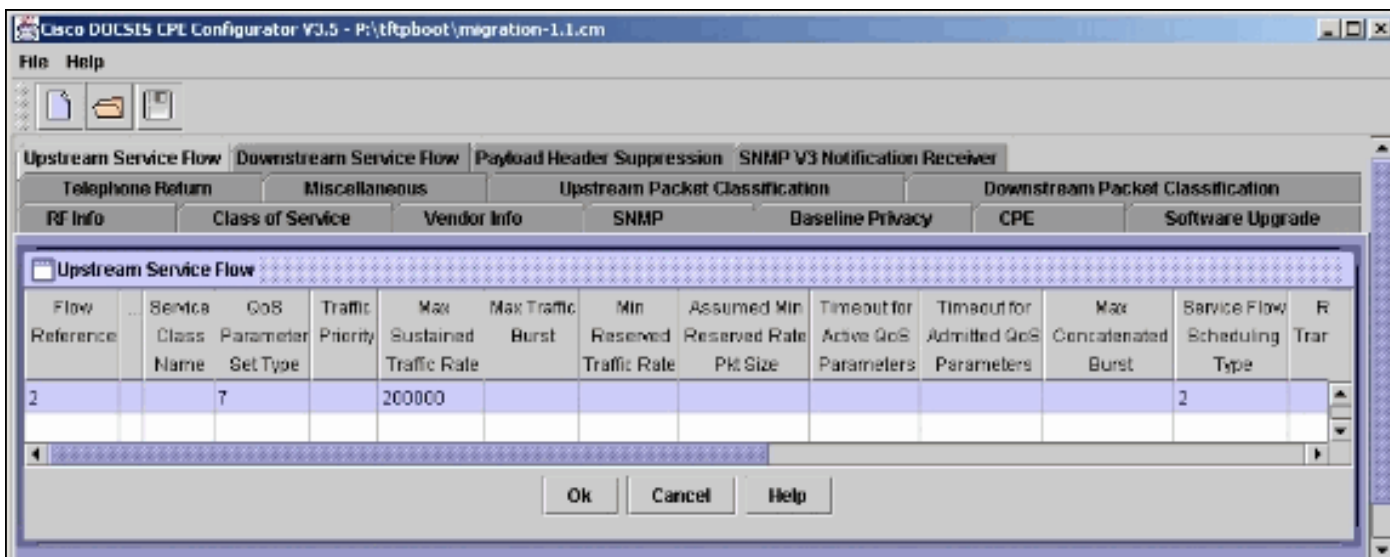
Cisco DOCSIS CPE Configurator V3.5 - P:\tftpboot\migration-1.1.cm

File Help

Upstream Service Flow | Downstream Service Flow | Payload Header Suppression | SNMP V3 Notification Receiver

Telephone Return | Miscellaneous | Upstream Packet Classification | Downstream Packet Classification

RF Info | Class of Service | Vendor Info | SNMP | Baseline Privacy | CPE | Software Upgrade

Upstream Service Flow

| Flow Reference | ... | Service Class Name | QoS Parameter Set Type | Traffic Priority | Max Sustained Traffic Rate | Max Traffic Burst | Min Reserved Traffic Rate | Assumed Min Reserved Rate Pkt Size | Timeout for Active QoS Parameters | Timeout for Admitted QoS Parameters | Max Concatenated Burst | Service Flow Scheduling Type | R Trar |
|---|---|---|---|---|---|---|---|---|---|---|---|---|---|
| 2 | | | 7 | | 200000 | | | | | | | 2 | |
| | | | | | | | | | | | | | |

Ok | Cancel | Help